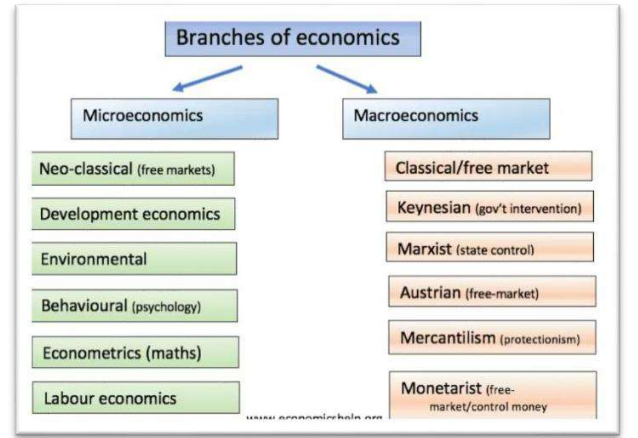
Branches of economics

Microeconomics

Neo-classical (free markets)

Development economics

Environmental

Behavioural (psychology)

Econometrics (maths)

Labour economics

Macroeconomics

Classical/free market

Keynesian (gov't intervention)

Marxist (state control)

Austrian (free-market)

Mercantilism (protectionism)

Monetarist (free-market/control money

www.economicshelp.org